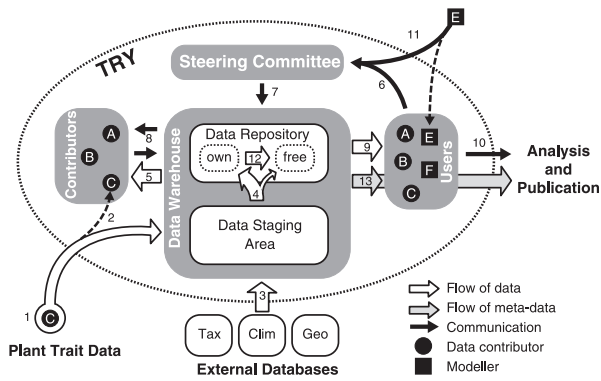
E
11
TRY
Steering Committee
6
7
Contributors
A
B
C
8
5
Data Warehouse
Data Repository
own
12
free
4
Data Staging Area
9
13
A
E
B
F
C
Users
10
Analysis and Publication
2
1
C
Plant Trait Data
3
Tax
Clim
Geo
External Databases
Flow of data
Flow of meta-data
Communication
Data contributor
Modeller